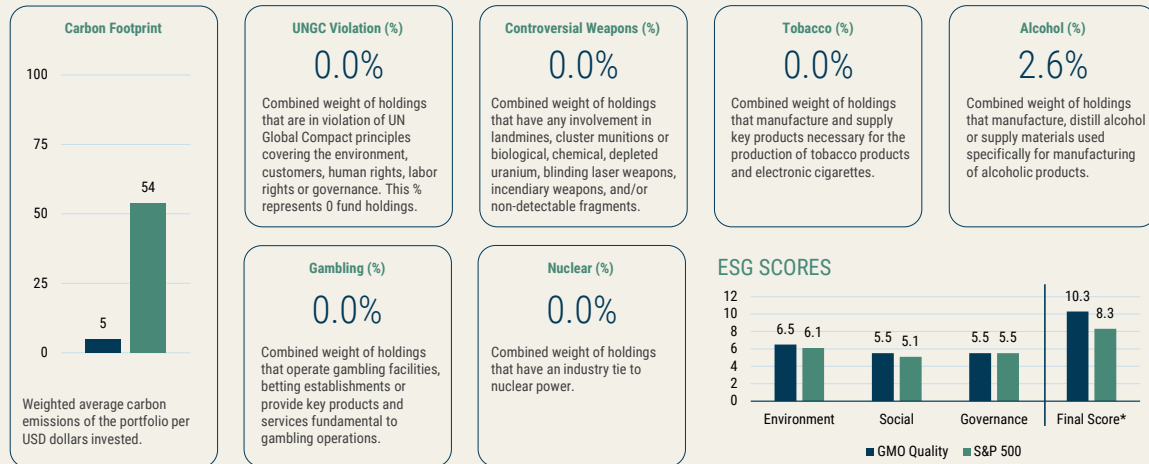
Carbon Footprint

100
75
50
25
0

54
5

Weighted average carbon emissions of the portfolio per USD dollars invested.

UNGC Violation (%)
0.0%
Combined weight of holdings that are in violation of UN Global Compact principles covering the environment, customers, human rights, labor rights or governance. This % represents 0 fund holdings.

Controversial Weapons (%)
0.0%
Combined weight of holdings that have any involvement in landmines, cluster munitions or biological, chemical, depleted uranium, blinding laser weapons, incendiary weapons, and/or non-detectable fragments.

Tobacco (%)
0.0%
Combined weight of holdings that manufacture and supply key products necessary for the production of tobacco products and electronic cigarettes.

Alcohol (%)
2.6%
Combined weight of holdings that manufacture, distill alcohol or supply materials used specifically for manufacturing of alcoholic products.

Gambling (%)
0.0%
Combined weight of holdings that operate gambling facilities, betting establishments or provide key products and services fundamental to gambling operations.

Nuclear (%)
0.0%
Combined weight of holdings that have an industry tie to nuclear power.

ESG SCORES

12
10
8
6
4
2
0

6.5 6.1
5.5 5.1
5.5 5.5
10.3 8.3

Environment
Social
Governance
Final Score*

GMO Quality
S&P 500